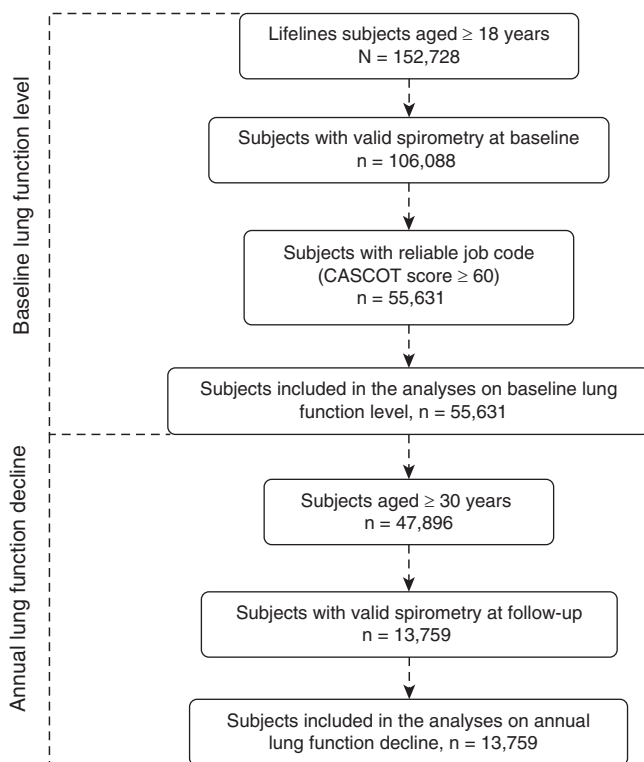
Baseline lung function level

Lifelines subjects aged $\geq$ 18 years
N = 152,728

Subjects with valid spirometry at baseline
n = 106,088

Subjects with reliable job code
(CASCOT score $\geq$ 60)
n = 55,631

Subjects included in the analyses on baseline lung function level, n = 55,631

Annual lung function decline

Subjects aged $\geq$ 30 years
n = 47,896

Subjects with valid spirometry at follow-up
n = 13,759

Subjects included in the analyses on annual lung function decline, n = 13,759